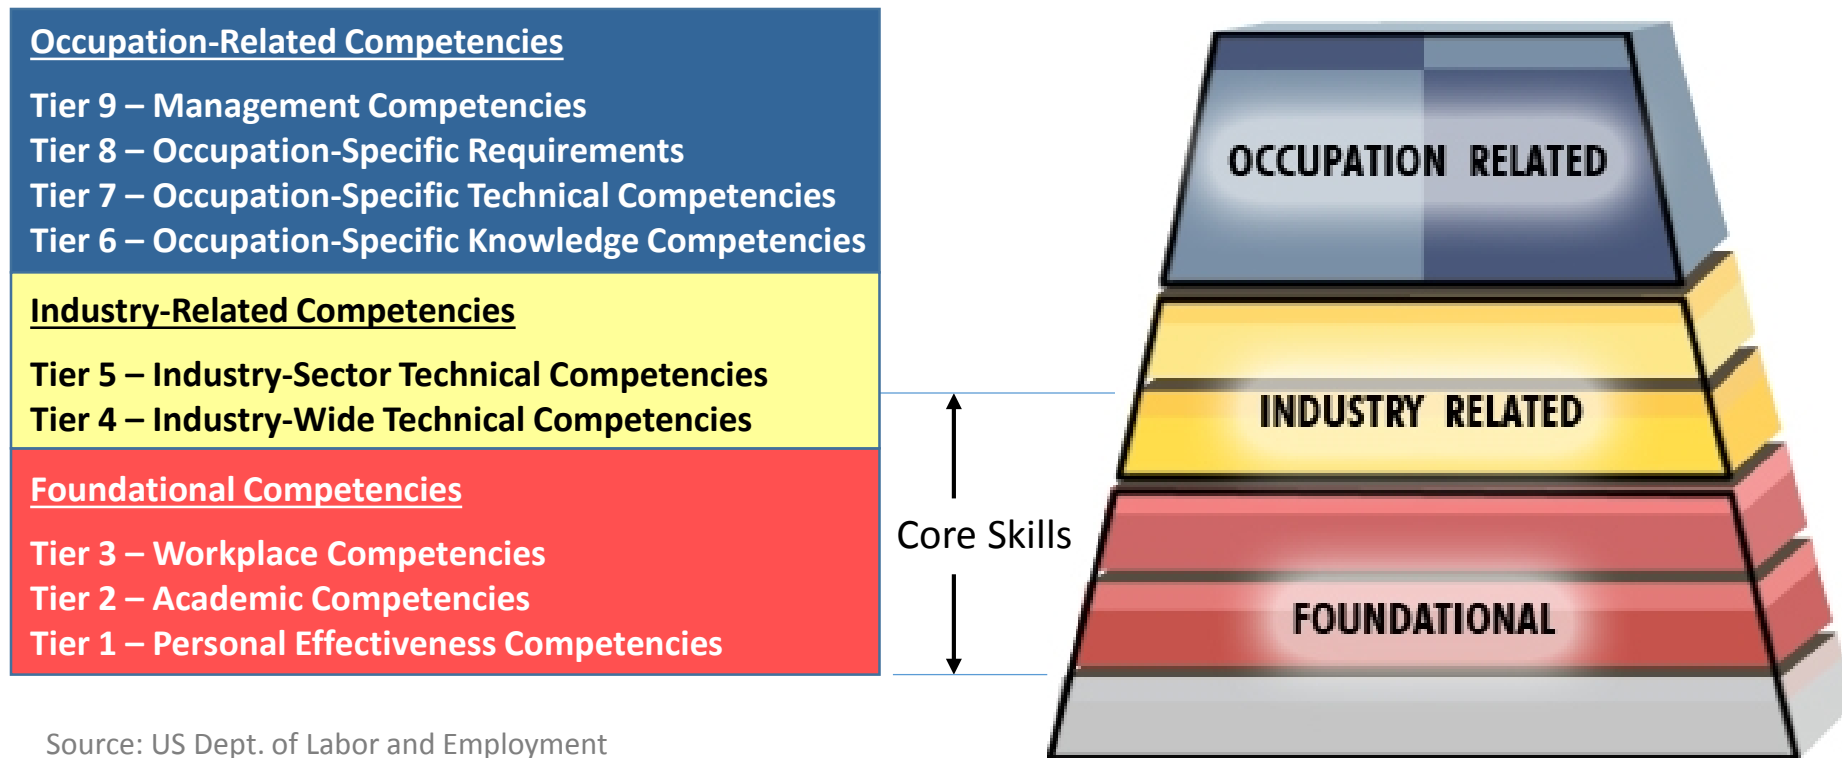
Occupation-Related Competencies

Tier 9 – Management Competencies
Tier 8 – Occupation-Specific Requirements
Tier 7 – Occupation-Specific Technical Competencies
Tier 6 – Occupation-Specific Knowledge Competencies

Industry-Related Competencies

Tier 5 – Industry-Sector Technical Competencies
Tier 4 – Industry-Wide Technical Competencies

Foundational Competencies

Tier 3 – Workplace Competencies
Tier 2 – Academic Competencies
Tier 1 – Personal Effectiveness Competencies

Core Skills

OCCUPATION RELATED

INDUSTRY RELATED

FOUNDATIONAL

Source: US Dept. of Labor and Employment